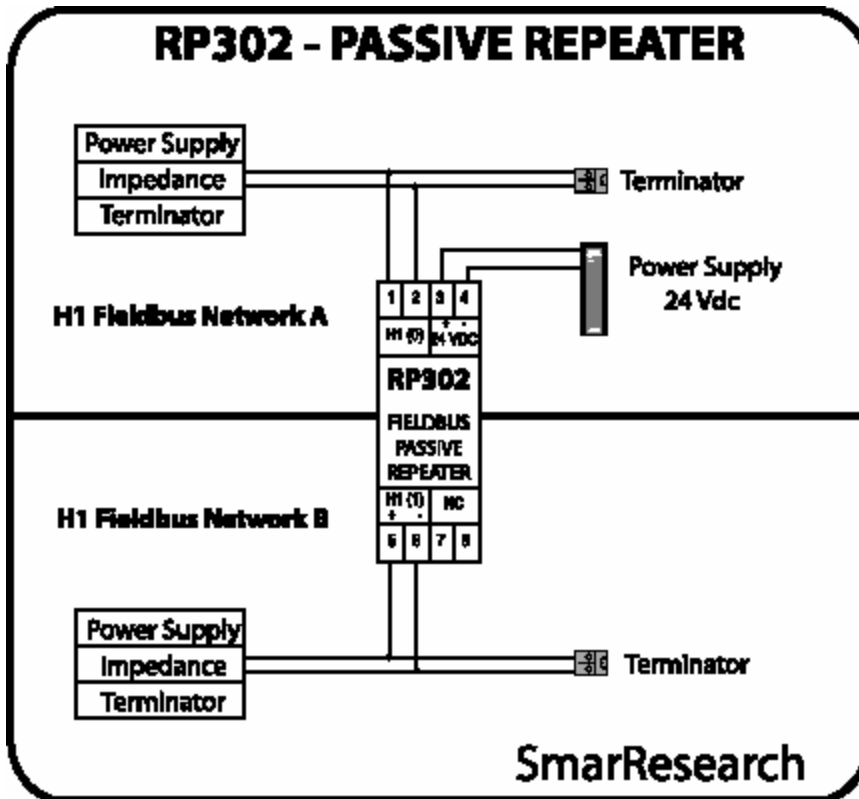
RP302 - PASSIVE REPEATER

| Power Supply |
|---|
| Impedance |
| Terminator |

Terminator

Power Supply
24 Vdc

H1 Fieldbus Network A

1 2 3 4
H1 (0) + - 24 VDC

RP302
FIELDBUS
PASSIVE
REPEATER

H1 (1) + - NC
5 6 7 8

H1 Fieldbus Network B

| Power Supply |
|---|
| Impedance |
| Terminator |

Terminator

SmarResearch